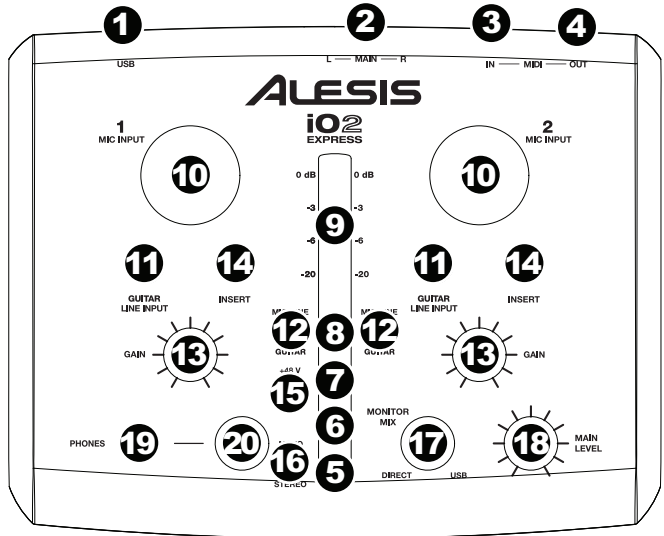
1
2
3
4
USB
L — MAIN — R
IN — MIDI — OUT
ALESIS
iO2
EXPRESS
1
MIC INPUT
2
MIC INPUT
10
10
0 dB
0 dB
-3
-3
9
-6
-6
-20
-20
11
14
11
14
GUITAR
LINE INPUT
INSERT
GUITAR
LINE INPUT
INSERT
12
8
12
GAIN
13
GUITAR
GUITAR
13
GAIN
+48 V
7
15
6
MONITOR
MIX
PHONES
19
20
17
18
MAIN
LEVEL
16
5
DIRECT
USB
STEREO